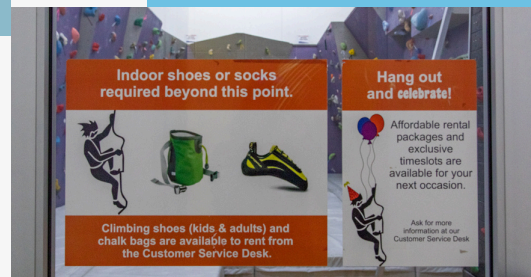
Indoor shoes or socks required beyond this point.

Climbing shoes (kids & adults) and chalk bags are available to rent from the Customer Service Desk.

Hang out and celebrate!

Affordable rental packages and exclusive timeslots are available for your next occasion.

Ask for more information at our Customer Service Desk